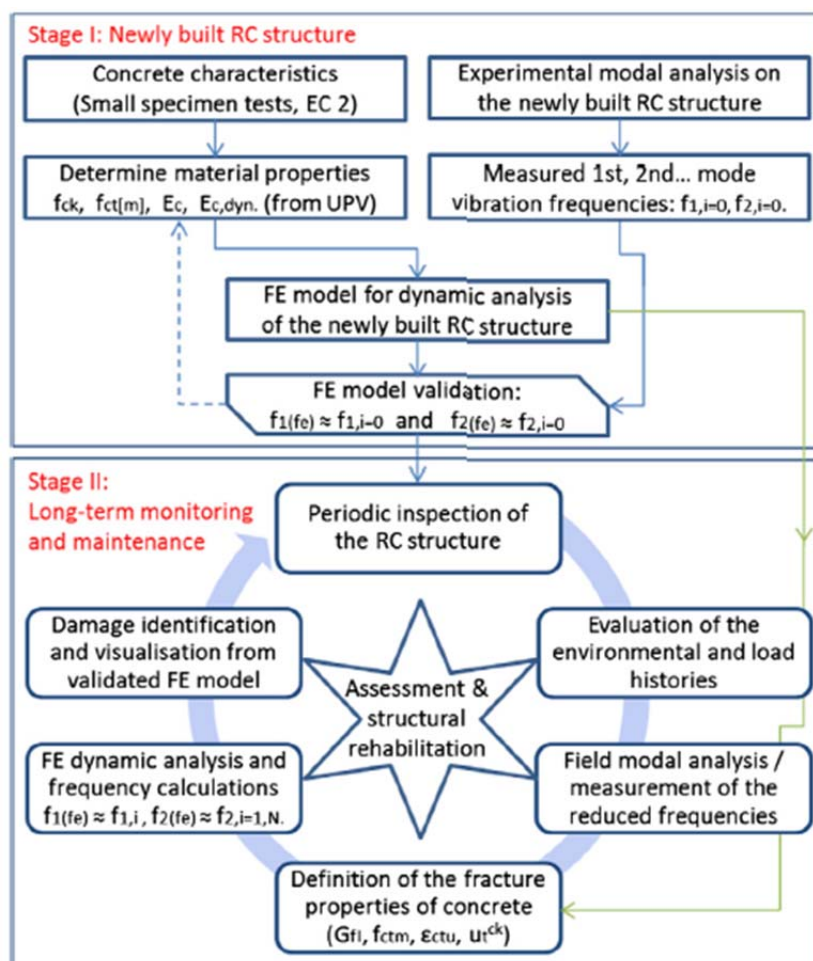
Stage I: Newly built RC structure

Concrete characteristics (Small specimen tests, EC 2)

Experimental modal analysis on the newly built RC structure

Determine material properties $f_{ck}$, $f_{ct[m]}$, $E_c$, $E_{c,dyn.}$ (from UPV)

Measured 1st, 2nd... mode vibration frequencies: $f_{1,i=0}$, $f_{2,i=0}$.

FE model for dynamic analysis of the newly built RC structure

FE model validation: $f_{1(fe)} \approx f_{1,i=0}$ and $f_{2(fe)} \approx f_{2,i=0}$

Stage II: Long-term monitoring and maintenance

Periodic inspection of the RC structure

Damage identification and visualisation from validated FE model

Assessment & structural rehabilitation

Evaluation of the environmental and load histories

FE dynamic analysis and frequency calculations $f_{1(fe)} \approx f_{1,i}$, $f_{2(fe)} \approx f_{2,i=1,N.}$

Field modal analysis / measurement of the reduced frequencies

Definition of the fracture properties of concrete ($G_{fI}$, $f_{ctm}$, $\varepsilon_{ctu}$, $u_t^{ck}$)